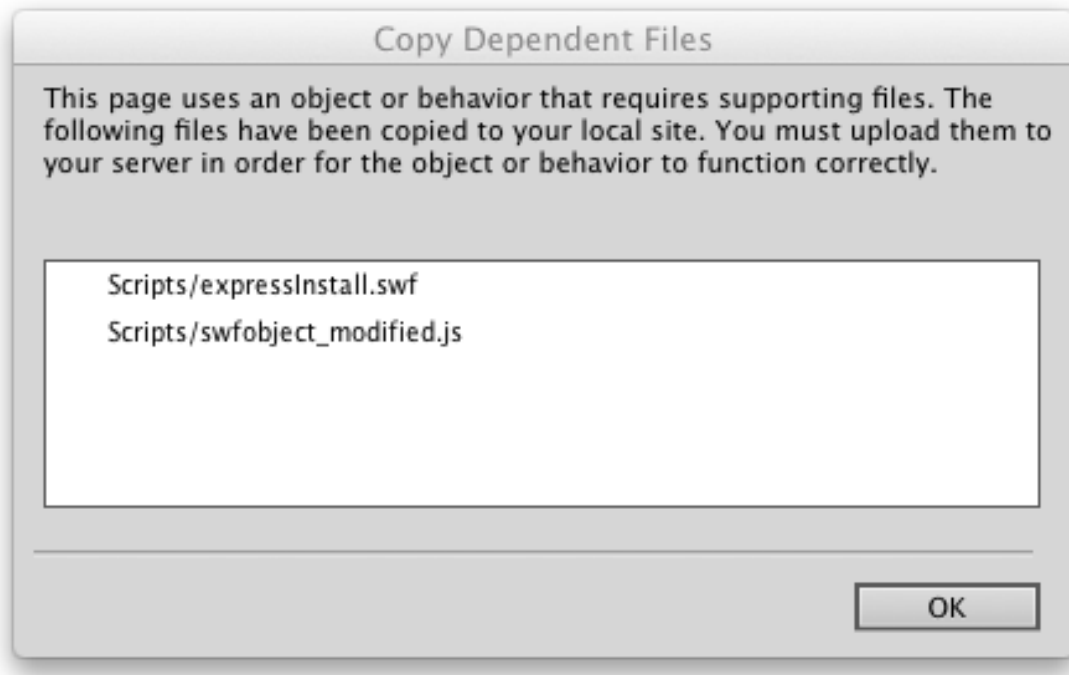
Copy Dependent Files

This page uses an object or behavior that requires supporting files. The following files have been copied to your local site. You must upload them to your server in order for the object or behavior to function correctly.

Scripts/expressInstall.swf
Scripts/swfobject_modified.js

OK